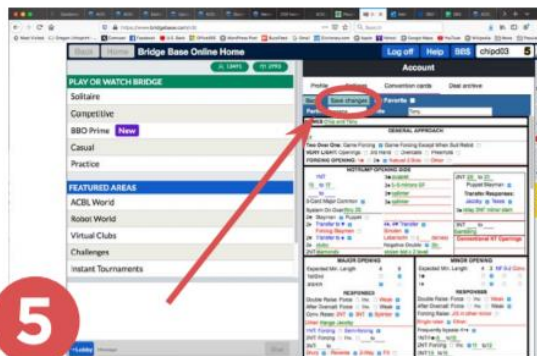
https://www.bridgebase.com/v3/

Back Home Bridge Base Online Home

Log off Help BBS chipd03 5

Account

PLAY OR WATCH BRIDGE

Solitaire

Competitive

BBO Prime New

Casual

Practice

FEATURED AREAS

ACBL World

Robot World

Virtual Clubs

Challenges

Instant Tournaments

Profile Convention cards Deal archive

Save changes Favorite

GENERAL APPROACH

Two Over One: Game Forcing

NOTRUMP OPENING BIDS

MAJOR OPENING

MINOR OPENING

RESPONSES

Conventional NT Openings

Puppet Stayman

Transfer Responses

Jacoby Texas

Smolen

Lebensohl

Negative Double

Double Raise: Force Weak

After Overcall: Force Weak

Conv. Raise: 2NT 3NT Splinter

Other Jacoby

Frequently bypass 4♦

5

Lobby Message